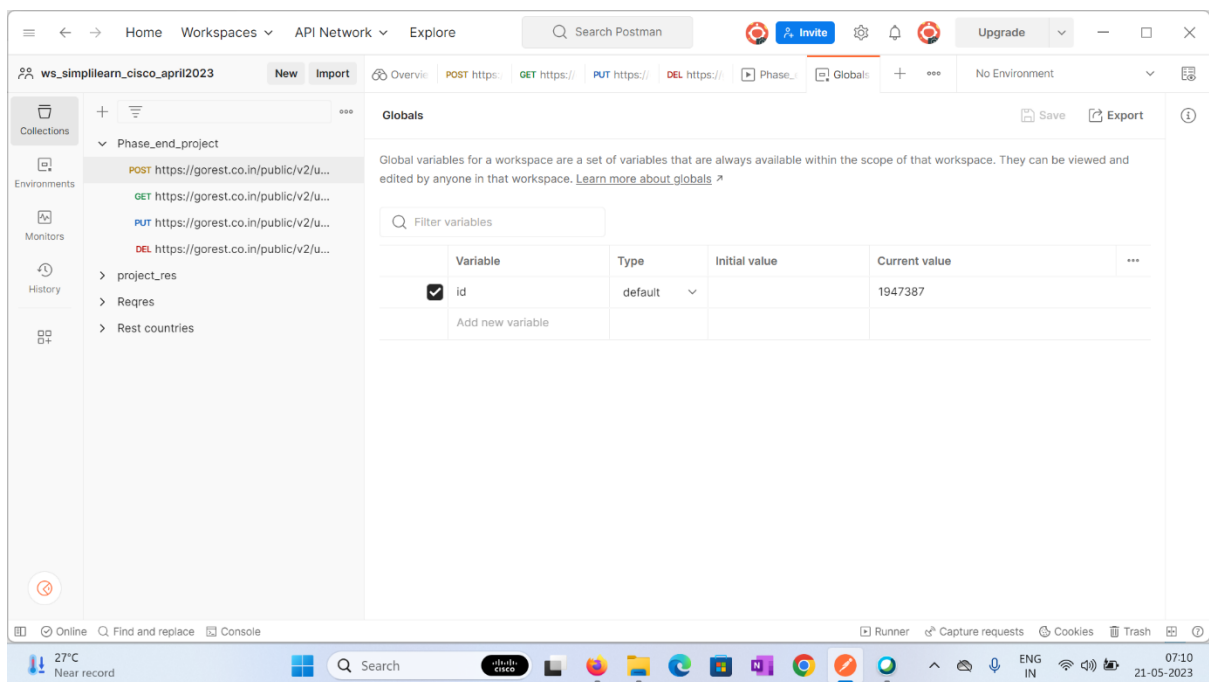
Home Workspaces API Network Explore
Search Postman
Invite
Upgrade

ws_simplilearn_cisco_april2023 New Import
Overvie POST https: GET https:// PUT https:// DEL https:// Phase_ Globals
No Environment

Collections
Environments
Monitors
History

Phase_end_project
POST https://gorest.co.in/public/v2/u...
GET https://gorest.co.in/public/v2/u...
PUT https://gorest.co.in/public/v2/u...
DEL https://gorest.co.in/public/v2/u...
project_res
Reqres
Rest countries

Globals
Save Export

Global variables for a workspace are a set of variables that are always available within the scope of that workspace. They can be viewed and edited by anyone in that workspace. Learn more about globals ↗

Filter variables

| | Variable | Type | Initial value | Current value |
|---|---|---|---|---|
| ☑ | id | default | | 1947387 |
| | Add new variable | | | |

Online Find and replace Console
Runner Capture requests Cookies Trash

27°C
Near record
Search
ENG IN
07:10
21-05-2023